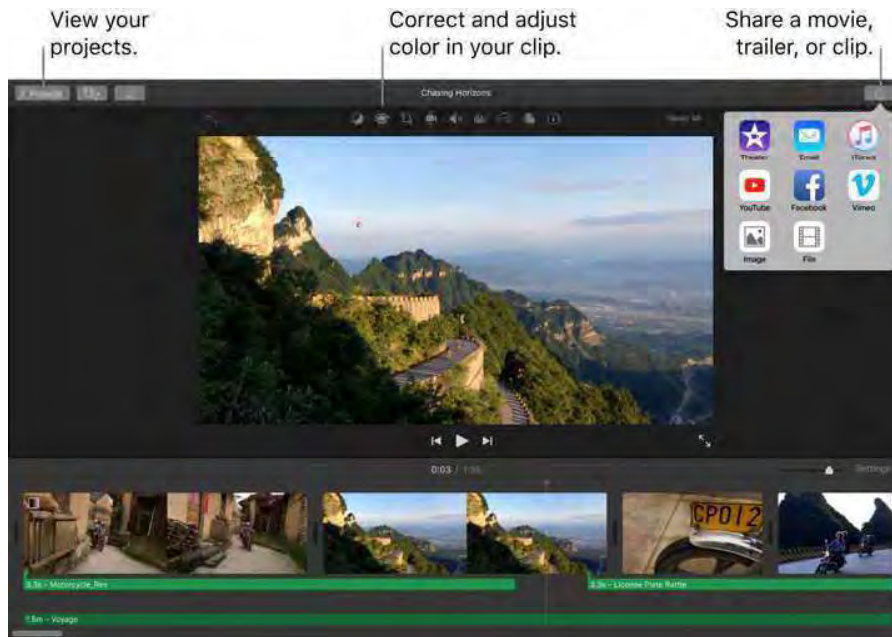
View your projects.

Correct and adjust color in your clip.

Share a movie, trailer, or clip.

< Projects

Chasing Horizons

Reset All

Theater

Email

iTunes

YouTube

Facebook

Vimeo

Image

File

0:03 / 1:38

Settings

CP012

3.5s – Motorcycle_Rev

3.3s – License Plate Rattle

1.5m – Voyage